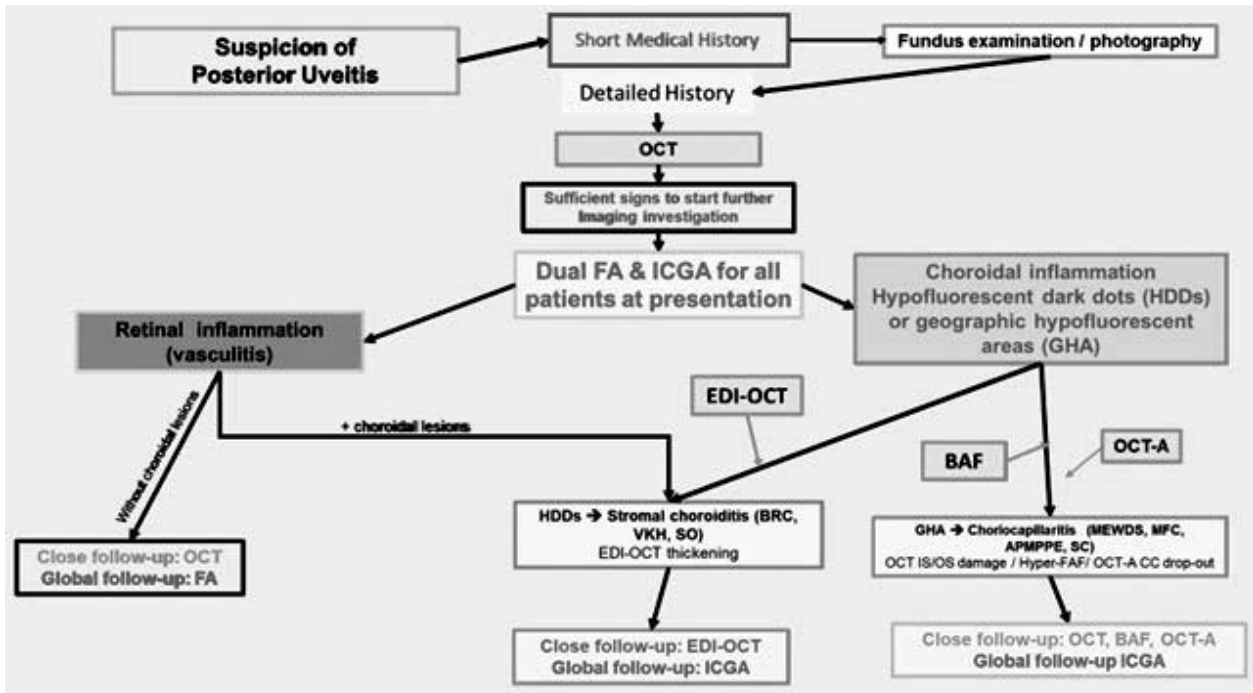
Suspicion of Posterior Uveitis

Short Medical History

Fundus examination / photography

Detailed History

OCT

Sufficient signs to start further Imaging investigation

Dual FA & ICGA for all patients at presentation

Choroidal inflammation Hypofluorescent dark dots (HDDs) or geographic hypofluorescent areas (GHA)

Retinal inflammation (vasculitis)

Without choroidal lesions

+ choroidal lesions

EDI-OCT

BAF

OCT-A

Close follow-up: OCT
Global follow-up: FA

HDDs → Stromal choroiditis (BRC, VKH, SO)
EDI-OCT thickening

GHA → Choriocapillaritis (MEWDS, MFC, APMPPE, SC)
OCT IS/OS damage / Hyper-FAF/ OCT-A CC drop-out

Close follow-up: EDI-OCT
Global follow-up: ICGA

Close follow-up: OCT, BAF, OCT-A
Global follow-up ICGA